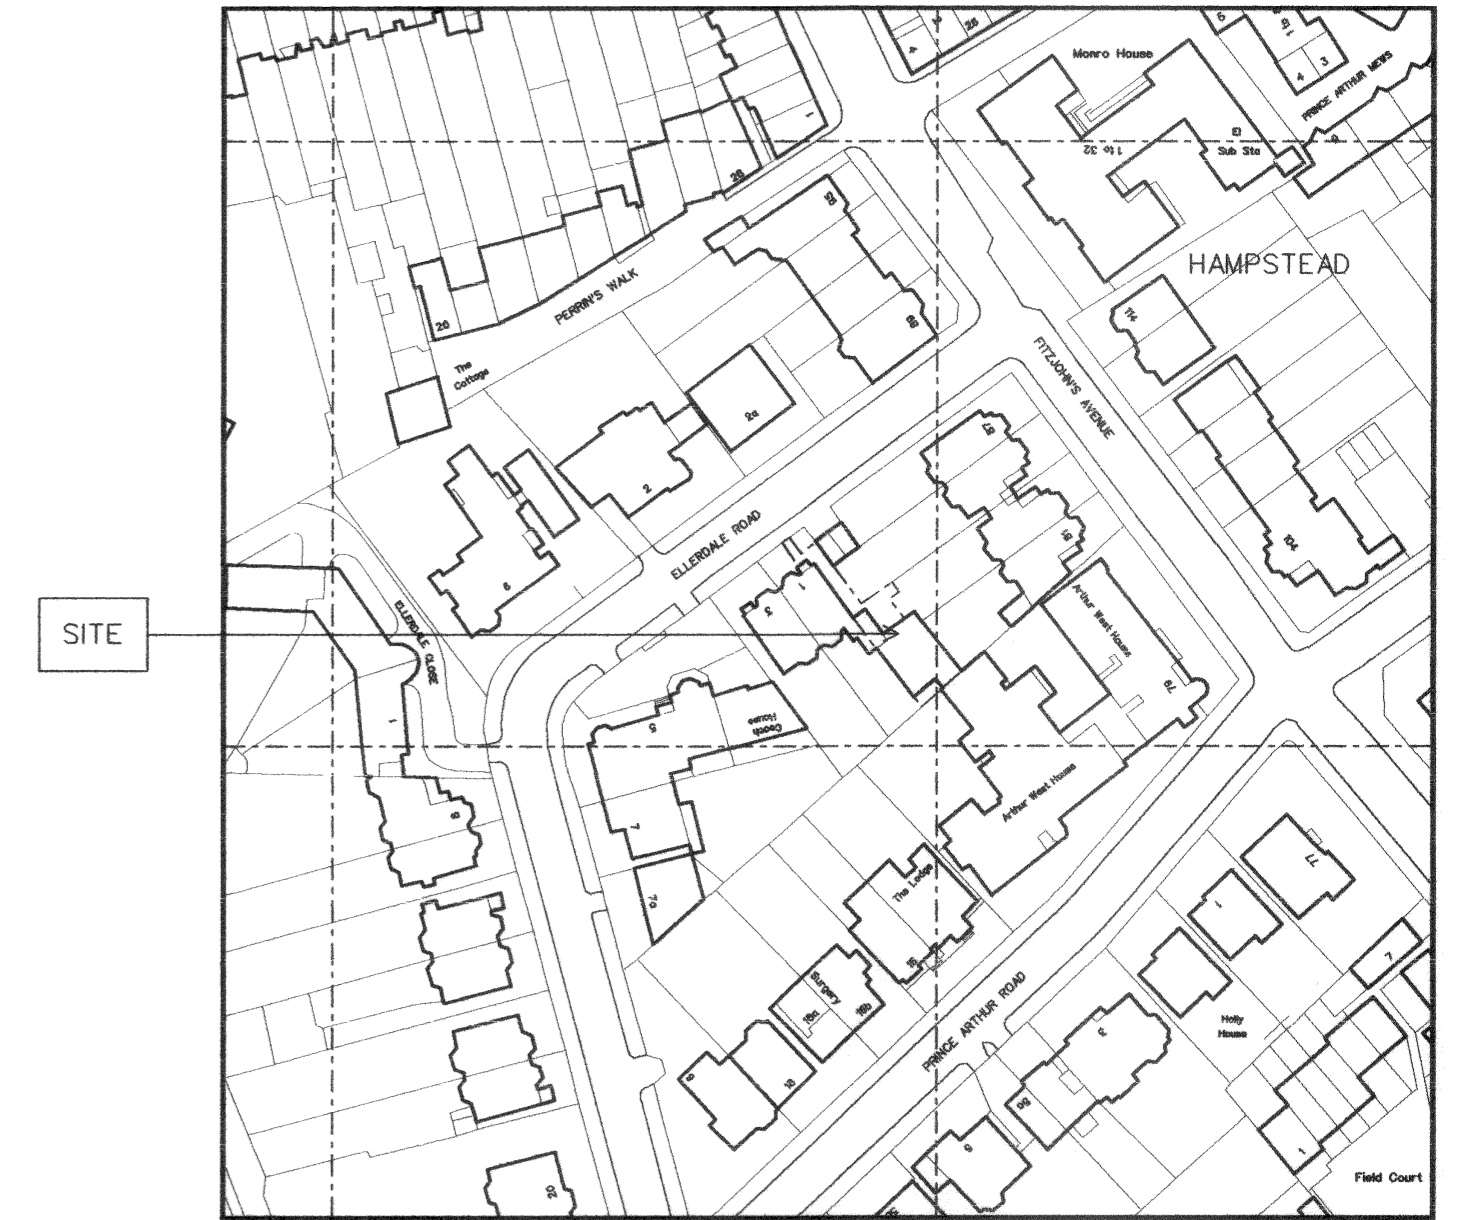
4
25
6
B
Monro House
4
3
PRINCE ARTHUR MEWS
1
1 to 32
El
Sub Sta
28
HAMPSTEAD
PERRIN'S WALK
20
114
The Cottage
FITZJOHN'S AVENUE
2a
2
ELLERDALE ROAD
104
6
ELLERDALE CLOSE
3
1
Arthur West House
SITE
1
5
Coach House
79
8
7
Arthur West House
7a
The Lodge
77
Surgery
16a
16b
16
Holly House
7
PRINCE ARTHUR ROAD
18
1
Field Court
20